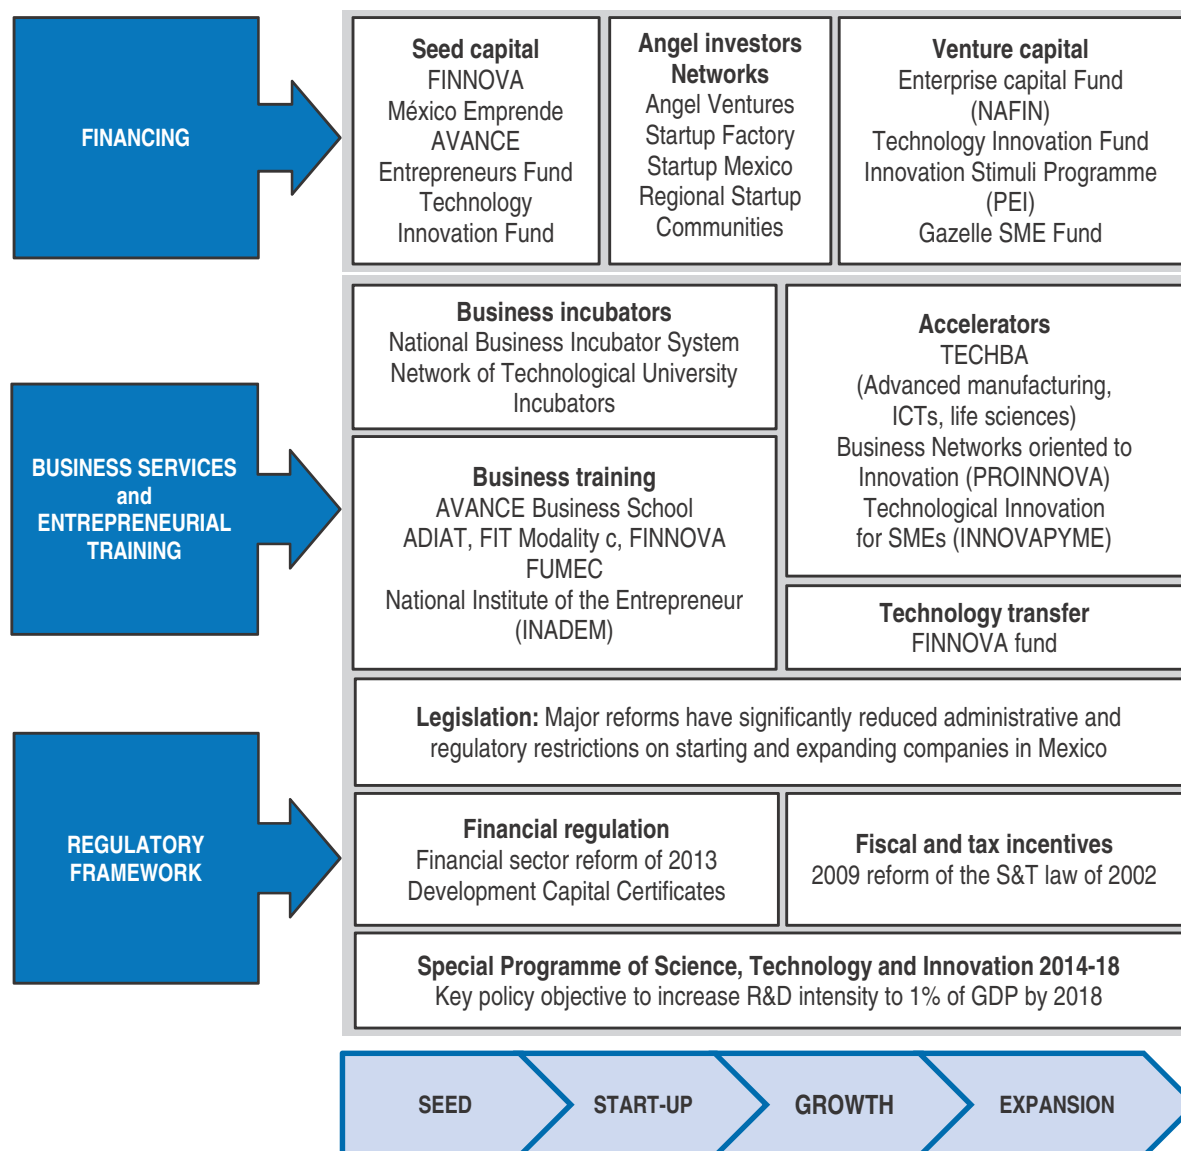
FINANCING

Seed capital
FINNOVA
México Emprende
AVANCE
Entrepreneurs Fund
Technology Innovation Fund

Angel investors Networks
Angel Ventures
Startup Factory
Startup Mexico
Regional Startup Communities

Venture capital
Enterprise capital Fund (NAFIN)
Technology Innovation Fund
Innovation Stimuli Programme (PEI)
Gazelle SME Fund

BUSINESS SERVICES and ENTREPRENEURIAL TRAINING

Business incubators
National Business Incubator System
Network of Technological University Incubators

Accelerators
TECHBA
(Advanced manufacturing, ICTs, life sciences)
Business Networks oriented to Innovation (PROINNOVA)
Technological Innovation for SMEs (INNOVAPYME)

Business training
AVANCE Business School
ADIAT, FIT Modality c, FINNOVA
FUMEC
National Institute of the Entrepreneur (INADEM)

Technology transfer
FINNOVA fund

REGULATORY FRAMEWORK

Legislation: Major reforms have significantly reduced administrative and regulatory restrictions on starting and expanding companies in Mexico

Financial regulation
Financial sector reform of 2013
Development Capital Certificates

Fiscal and tax incentives
2009 reform of the S&T law of 2002

Special Programme of Science, Technology and Innovation 2014-18
Key policy objective to increase R&D intensity to 1% of GDP by 2018

SEED
START-UP
GROWTH
EXPANSION